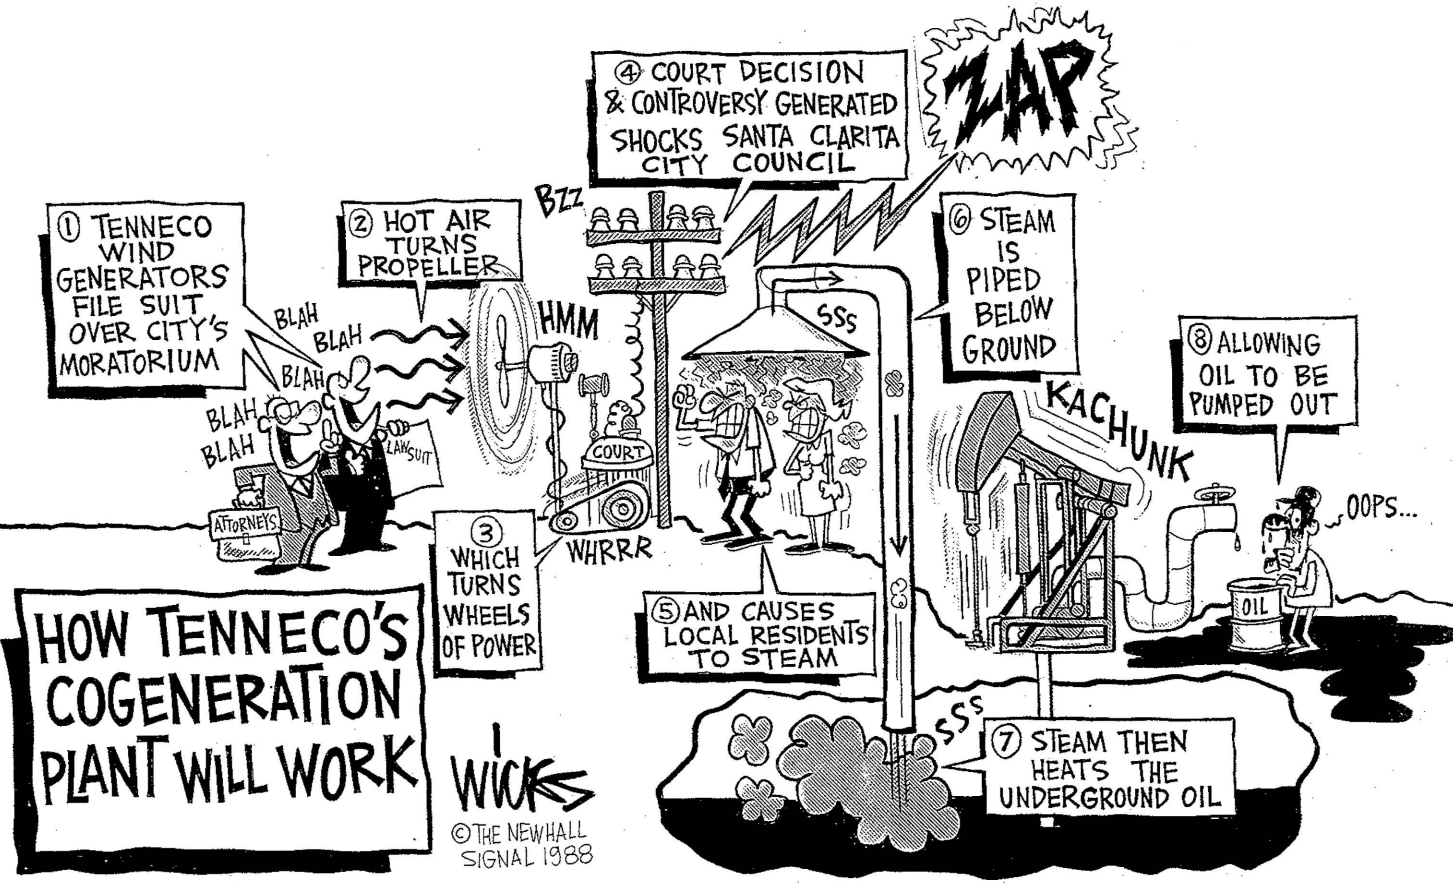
④ COURT DECISION & CONTROVERSY GENERATED SHOCKS SANTA CLARITA CITY COUNCIL

ZAP

BZZ

① TENNECO WIND GENERATORS FILE SUIT OVER CITY'S MORATORIUM

② HOT AIR TURNS PROPELLER

BLAH BLAH BLAH BLAH BLAH

HMM

LAWSUIT

ATTORNEYS

COURT

SSS

⑥ STEAM IS PIPED BELOW GROUND

KACHUNK

⑧ ALLOWING OIL TO BE PUMPED OUT

OOPS...

OIL

③ WHICH TURNS WHEELS OF POWER

WHRRR

⑤ AND CAUSES LOCAL RESIDENTS TO STEAM

HOW TENNECO'S COGENERATION PLANT WILL WORK

SSS

⑦ STEAM THEN HEATS THE UNDERGROUND OIL

WICKS

©THE NEWHALL SIGNAL 1988